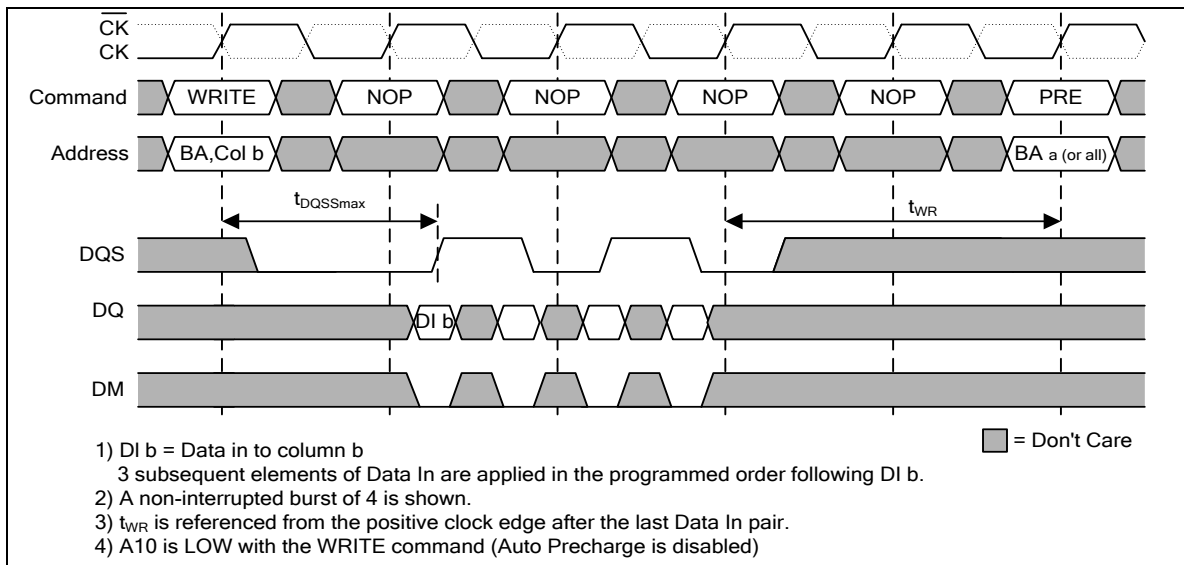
$\overline{CK}$
CK
Command WRITE NOP NOP NOP NOP PRE
Address BA,Col b BA a (or all)
$t_{DQSSmax}$
$t_{WR}$
DQS
DQ DI b
DM

= Don't Care

1) DI b = Data in to column b
3 subsequent elements of Data In are applied in the programmed order following DI b.
2) A non-interrupted burst of 4 is shown.
3) $t_{WR}$ is referenced from the positive clock edge after the last Data In pair.
4) A10 is LOW with the WRITE command (Auto Precharge is disabled)